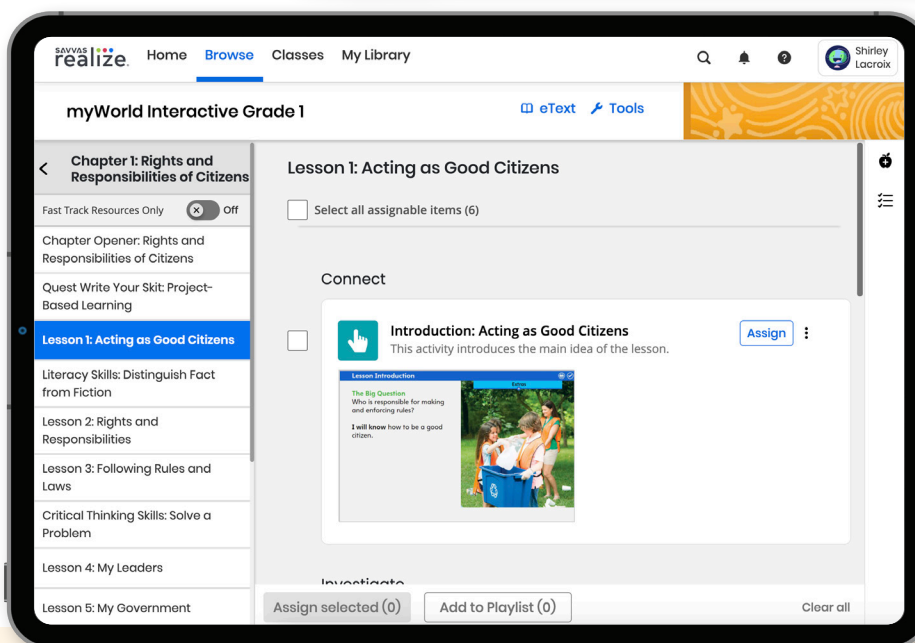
SAVVAS realize. Home Browse Classes My Library

Shirley Lacroix

myWorld Interactive Grade 1

eText Tools

Chapter 1: Rights and Responsibilities of Citizens

Fast Track Resources Only Off

Chapter Opener: Rights and Responsibilities of Citizens

Quest Write Your Skit: Project-Based Learning

Lesson 1: Acting as Good Citizens

Literacy Skills: Distinguish Fact from Fiction

Lesson 2: Rights and Responsibilities

Lesson 3: Following Rules and Laws

Critical Thinking Skills: Solve a Problem

Lesson 4: My Leaders

Lesson 5: My Government

Lesson 1: Acting as Good Citizens

Select all assignable items (6)

Connect

Introduction: Acting as Good Citizens

This activity introduces the main idea of the lesson.

Assign

Lesson Introduction

Extras

The Big Question
Who is responsible for making and enforcing rules?

I will know how to be a good citizen.

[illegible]

Assign selected (0) Add to Playlist (0) Clear all